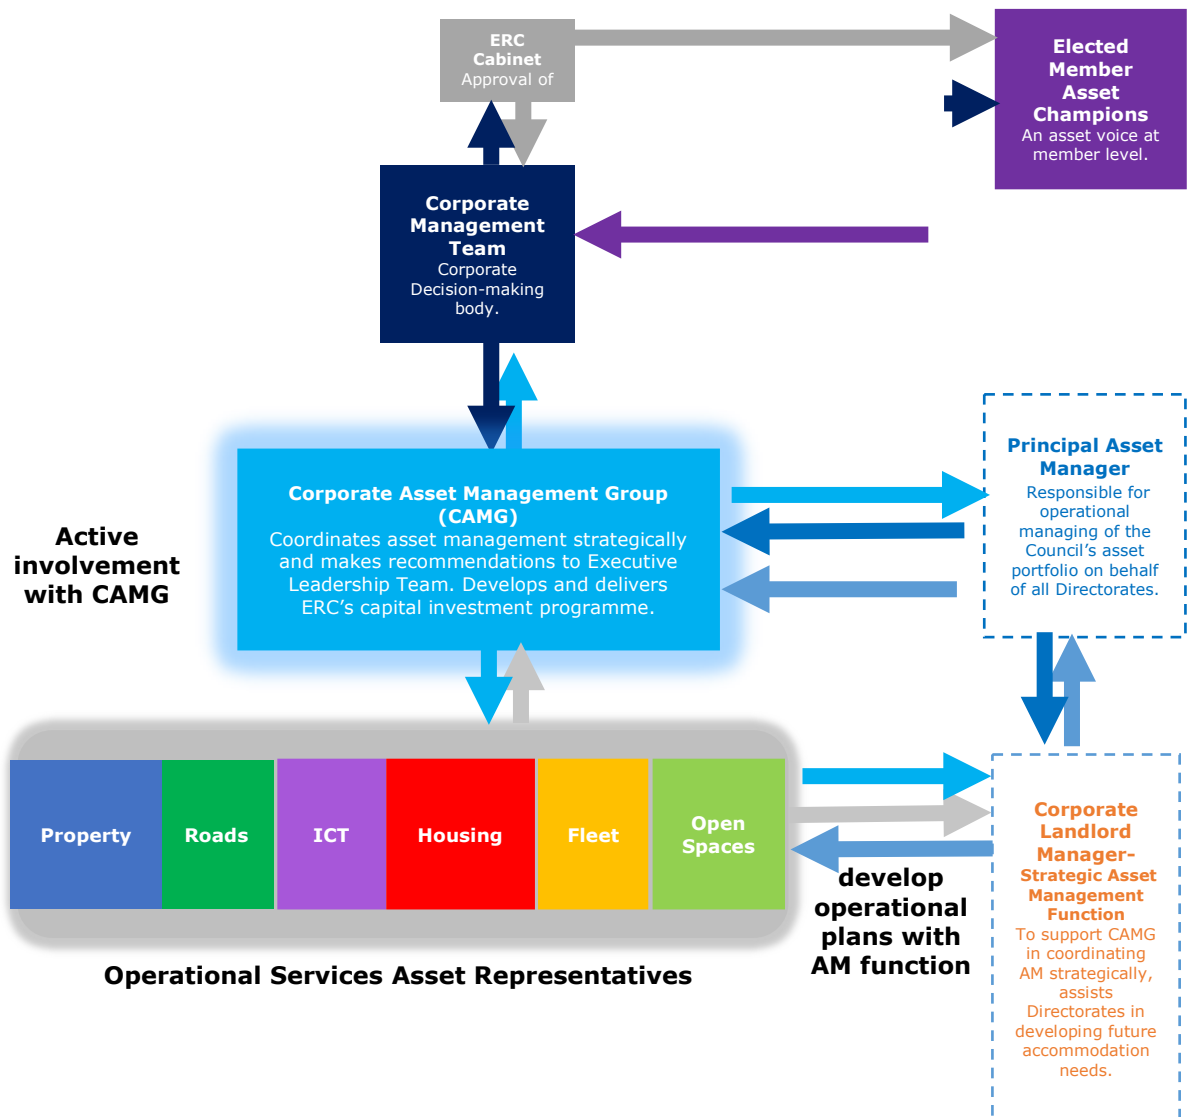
ERC Cabinet
Approval of

Elected Member Asset Champions
An asset voice at member level.

Corporate Management Team
Corporate Decision-making body.

Principal Asset Manager
Responsible for operational managing of the Council's asset portfolio on behalf of all Directorates.

Active involvement with CAMG

Corporate Asset Management Group (CAMG)
Coordinates asset management strategically and makes recommendations to Executive Leadership Team. Develops and delivers ERC's capital investment programme.

Property
Roads
ICT
Housing
Fleet
Open Spaces

develop operational plans with AM function

Corporate Landlord Manager-
Strategic Asset Management Function
To support CAMG in coordinating AM strategically, assists Directorates in developing future accommodation needs.

Operational Services Asset Representatives